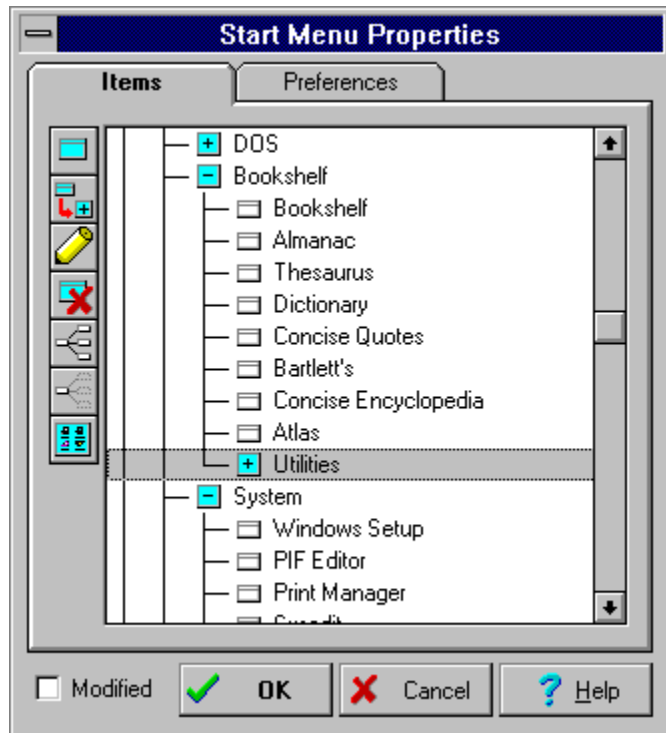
Start Menu Properties

Items

Preferences

DOS

Bookshelf

Bookshelf

Almanac

Thesaurus

Dictionary

Concise Quotes

Bartlett's

Concise Encyclopedia

Atlas

Utilities

System

Windows Setup

PIF Editor

Print Manager

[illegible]

Modified

OK

Cancel

Help